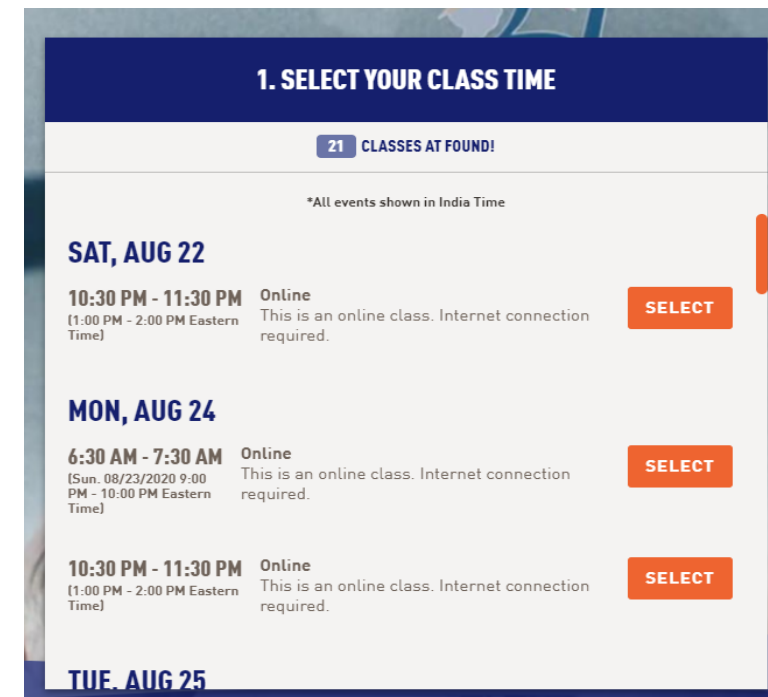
1. SELECT YOUR CLASS TIME

21 CLASSES AT FOUND!

*All events shown in India Time

SAT, AUG 22

10:30 PM - 11:30 PM
(1:00 PM - 2:00 PM Eastern Time)

Online
This is an online class. Internet connection required.

SELECT

MON, AUG 24

6:30 AM - 7:30 AM
(Sun. 08/23/2020 9:00 PM - 10:00 PM Eastern Time)

Online
This is an online class. Internet connection required.

SELECT

10:30 PM - 11:30 PM
(1:00 PM - 2:00 PM Eastern Time)

Online
This is an online class. Internet connection required.

SELECT

TUE, AUG 25